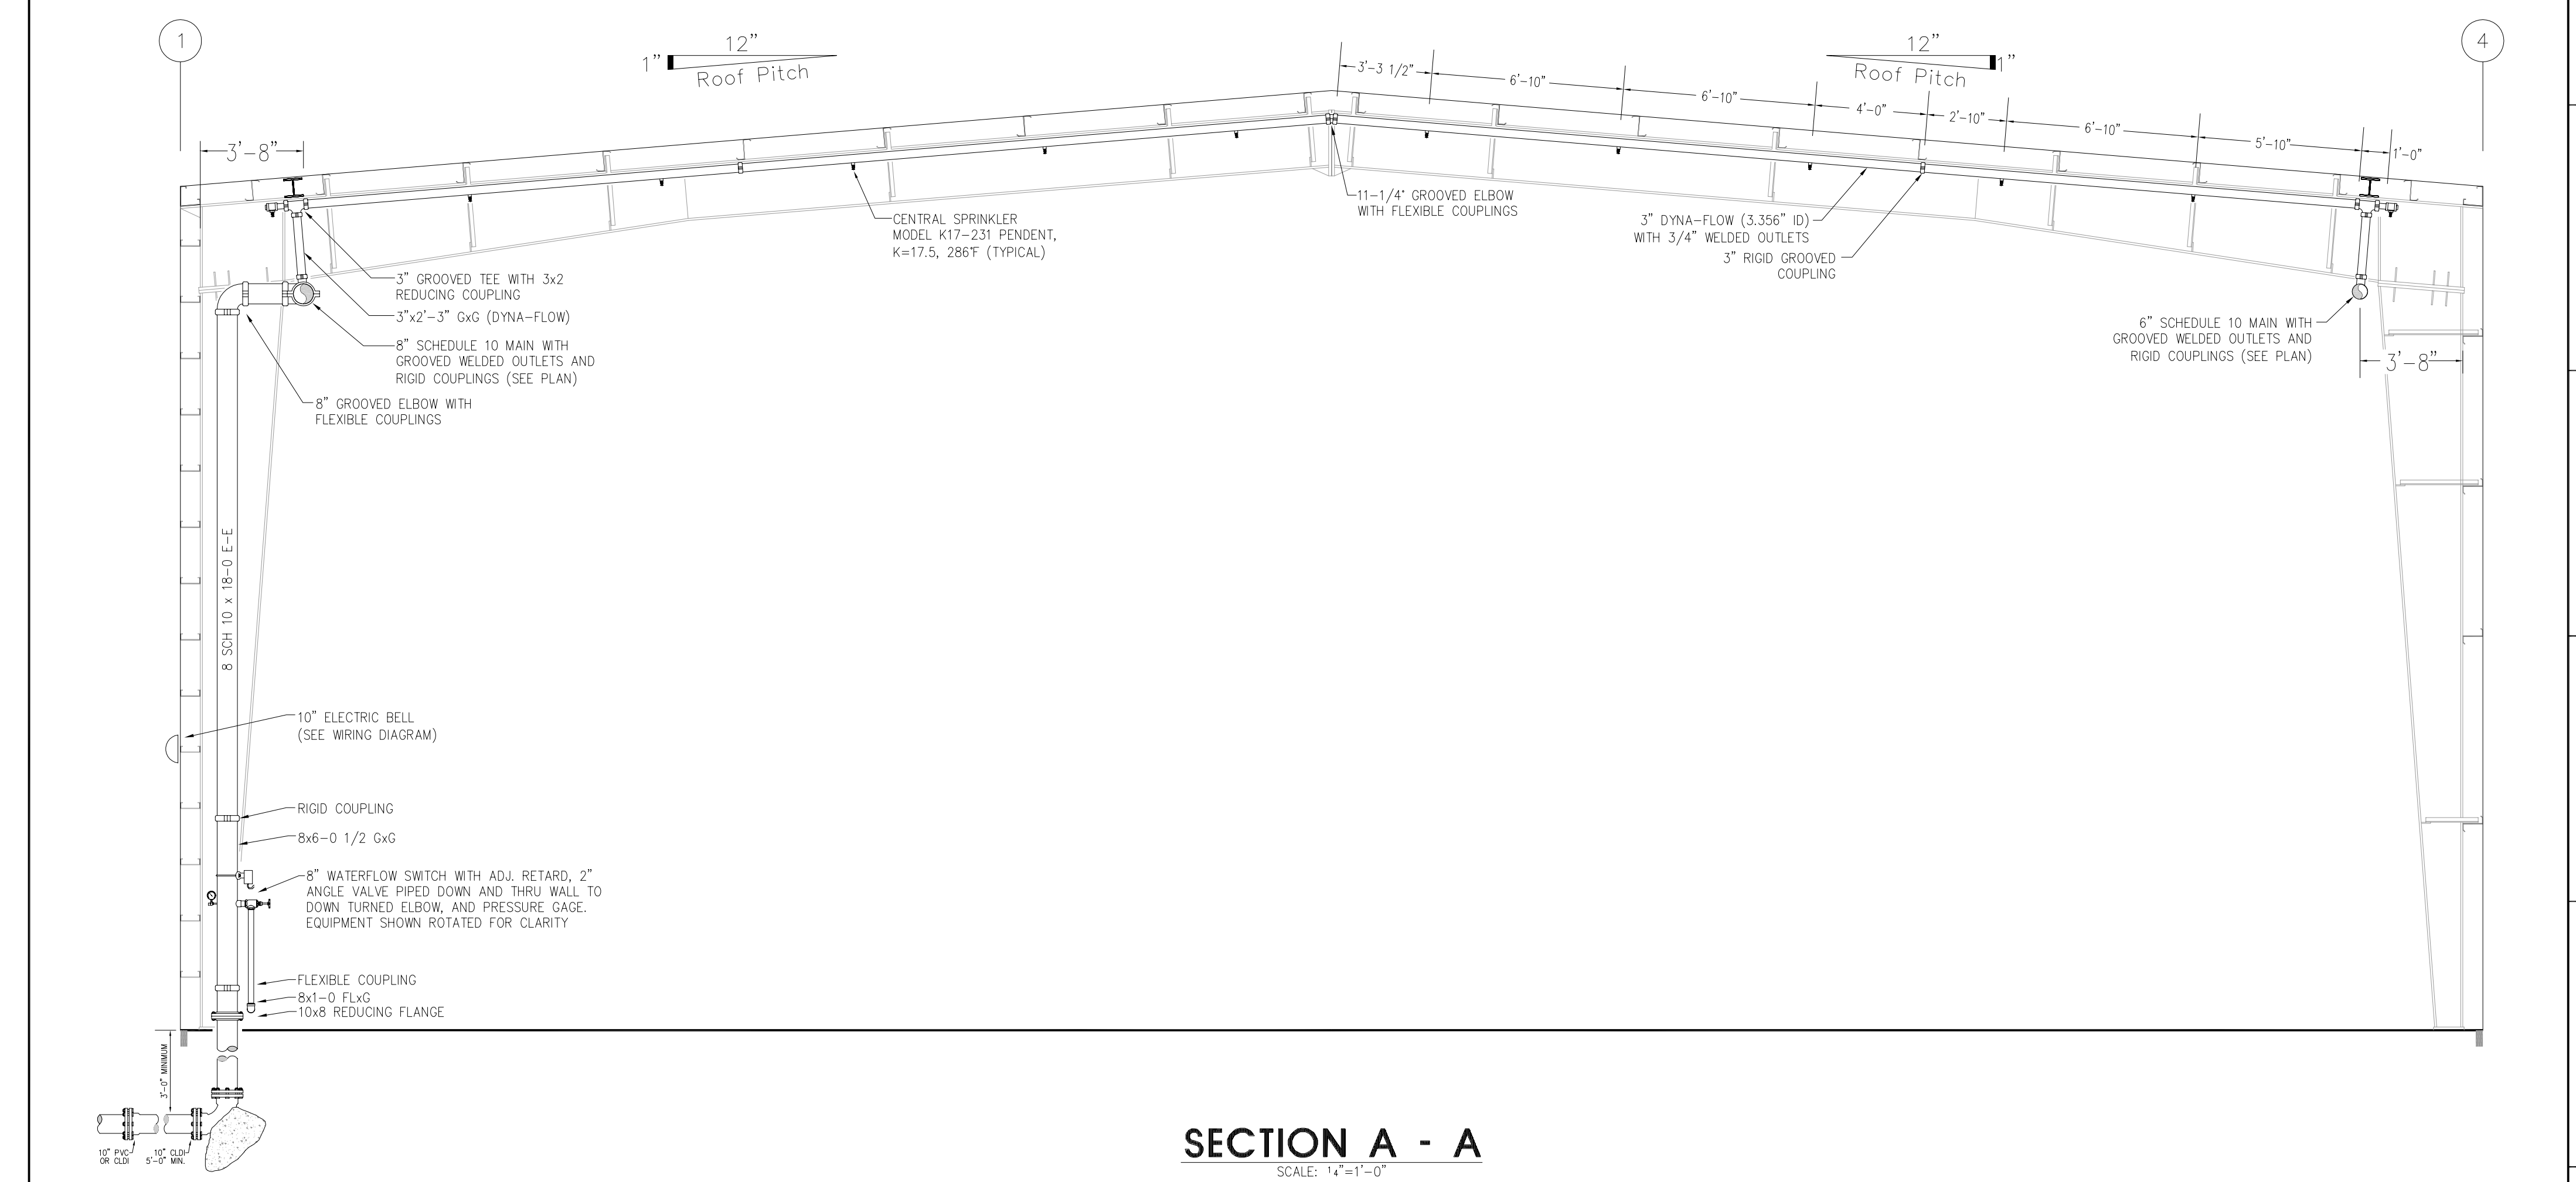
1

4

1" 12" Roof Pitch

12" Roof Pitch 1"

3'-3 1/2"
6'-10"
6'-10"
4'-0"
2'-10"
6'-10"
5'-10"
1'-0"

3'-8"

CENTRAL SPRINKLER MODEL K17-231 PENDENT, K=17.5, 286°F (TYPICAL)

11-1/4" GROOVED ELBOW WITH FLEXIBLE COUPLINGS

3" DYNA-FLOW (3.356" ID) WITH 3/4" WELDED OUTLETS

3" RIGID GROOVED COUPLING

3" GROOVED TEE WITH 3x2 REDUCING COUPLING

3"x2'-3" GxG (DYNA-FLOW)

8" SCHEDULE 10 MAIN WITH GROOVED WELDED OUTLETS AND RIGID COUPLINGS (SEE PLAN)

8" GROOVED ELBOW WITH FLEXIBLE COUPLINGS

6" SCHEDULE 10 MAIN WITH GROOVED WELDED OUTLETS AND RIGID COUPLINGS (SEE PLAN)

3'-8"

8 SCH 10 x 18-0 E-E

10" ELECTRIC BELL (SEE WIRING DIAGRAM)

RIGID COUPLING

8x6-0 1/2 GxG

8" WATERFLOW SWITCH WITH ADJ. RETARD, 2" ANGLE VALVE PIPED DOWN AND THRU WALL TO DOWN TURNED ELBOW, AND PRESSURE GAGE. EQUIPMENT SHOWN ROTATED FOR CLARITY

FLEXIBLE COUPLING
8x1-0 FLxG
10x8 REDUCING FLANGE

3'-0" MINIMUM

10" PVC OR CLDI

10" CLDI 5'-0" MIN.

SECTION A - A
SCALE: $\frac{1}{4}$"=1'-0"